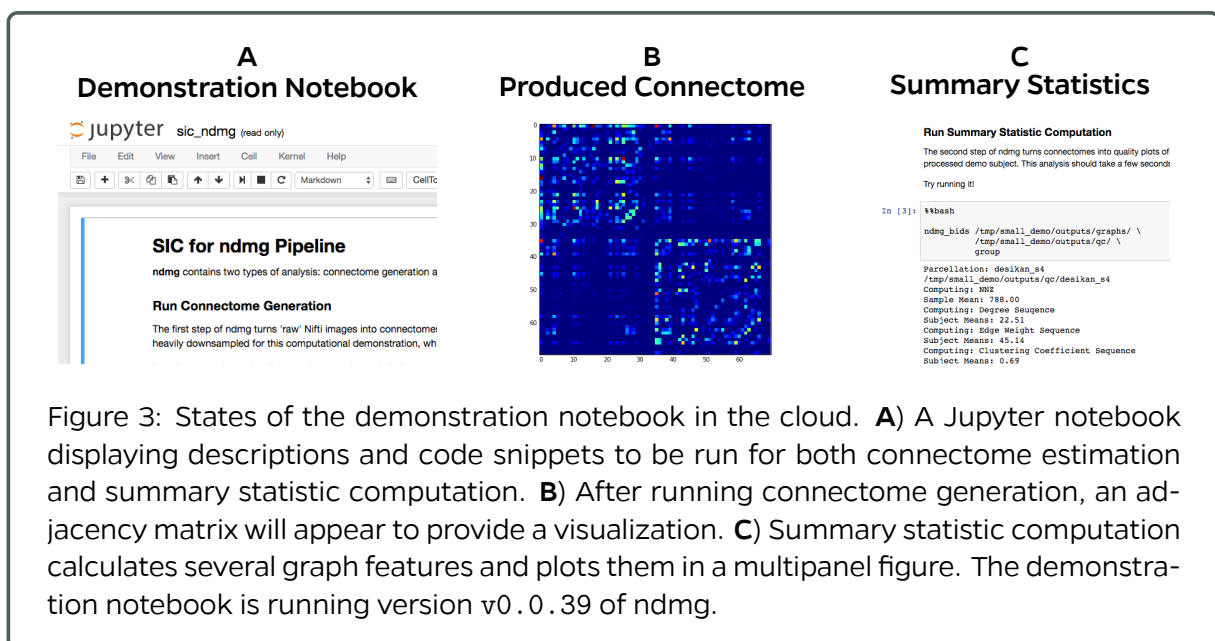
A
Demonstration Notebook

B
Produced Connectome

C
Summary Statistics

jupyter sic_ndmg (read only)

File Edit View Insert Cell Kernel Help

Markdown CellTo

SIC for ndmg Pipeline

ndmg contains two types of analysis: connectome generation a

Run Connectome Generation

The first step of ndmg turns 'raw' Nifti images into connectomes heavily downsampled for this computational demonstration, wh

0 10 20 30 40 50 60

0 10 20 30 40 50 60

Run Summary Statistic Computation

The second step of ndmg turns connectomes into quality plots of processed demo subject. This analysis should take a few seconds

Try running it!

In [3]: %%bash

ndmg_bids /tmp/small_demo/outputs/graphs/ \
/tmp/small_demo/outputs/qc/ \
group

Parcellation: desikan_s4
/tmp/small_demo/outputs/qc/desikan_s4
Computing: NNZ
Sample Mean: 788.00
Computing: Degree Sequence
Subject Means: 22.51
Computing: Edge Weight Sequence
Subject Means: 45.14
Computing: Clustering Coefficient Sequence
Subject Means: 0.69

Figure 3: States of the demonstration notebook in the cloud. **A**) A Jupyter notebook displaying descriptions and code snippets to be run for both connectome estimation and summary statistic computation. **B**) After running connectome generation, an adjacency matrix will appear to provide a visualization. **C**) Summary statistic computation calculates several graph features and plots them in a multipanel figure. The demonstration notebook is running version v0.0.39 of ndmg.